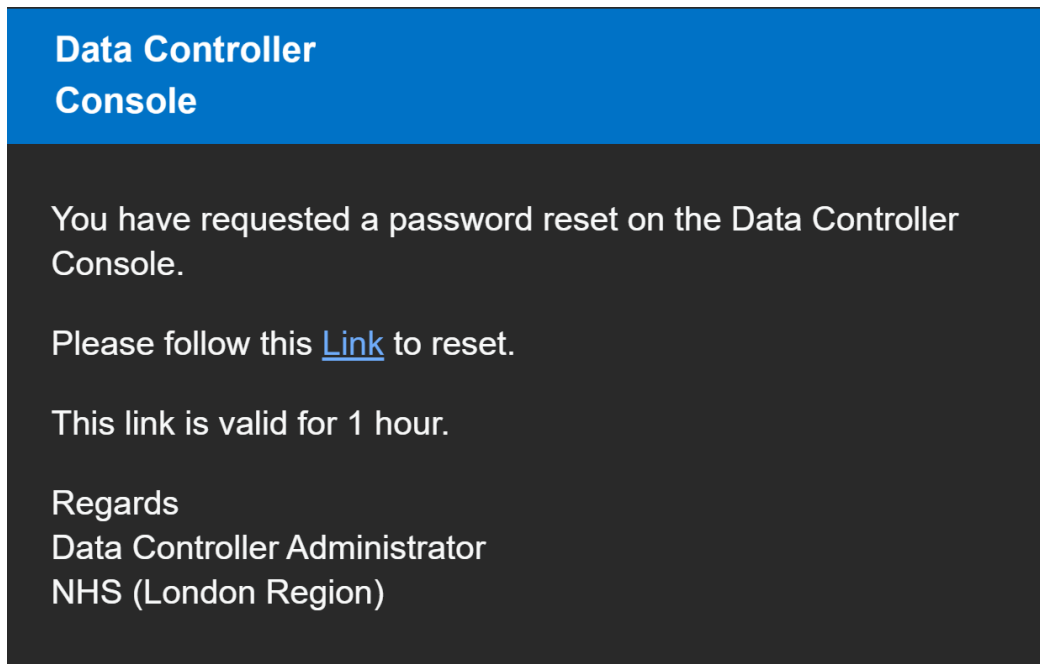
Data Controller
Console

You have requested a password reset on the Data Controller Console.

Please follow this Link to reset.

This link is valid for 1 hour.

Regards
Data Controller Administrator
NHS (London Region)